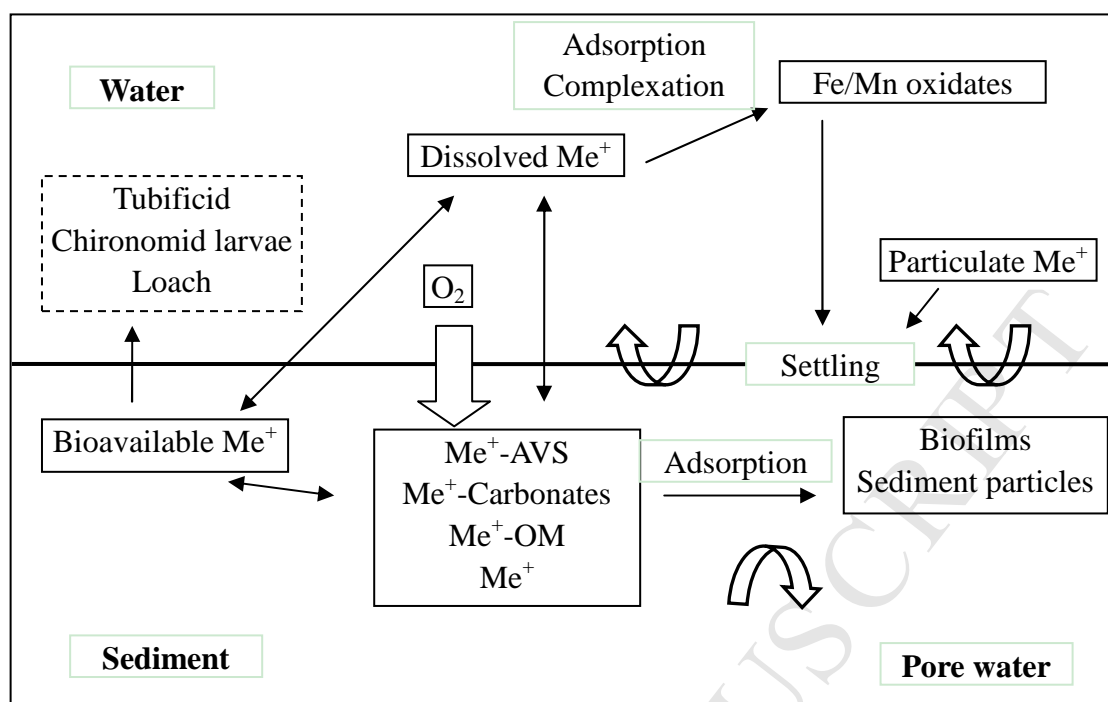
Water

Adsorption
Complexation

Fe/Mn oxidates

Dissolved $Me^+$

Tubificid
Chironomid larvae
Loach

$O_2$

Particulate $Me^+$

Settling

Bioavailable $Me^+$

$Me^+$-AVS
$Me^+$-Carbonates
$Me^+$-OM
$Me^+$

Adsorption

Biofilms
Sediment particles

Sediment

Pore water

ACCEPTED MANUSCRIPT